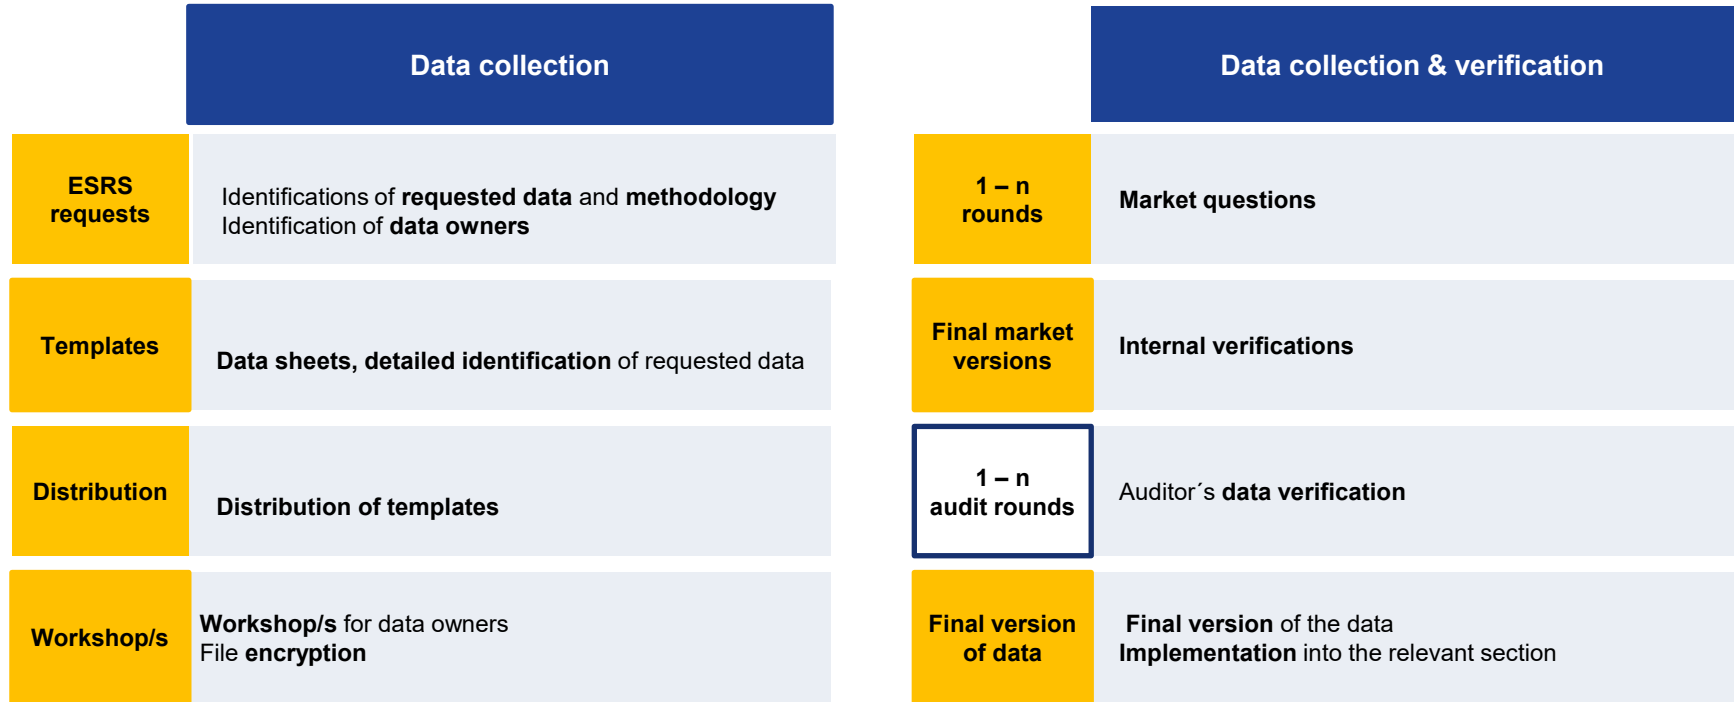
Data collection

ESRS requests

Identifications of requested data and methodology
Identification of data owners

Templates

Data sheets, detailed identification of requested data

Distribution

Distribution of templates

Workshop/s

Workshop/s for data owners
File encryption

Data collection & verification

1 – n rounds

Market questions

Final market versions

Internal verifications

1 – n audit rounds

Auditor´s data verification

Final version of data

Final version of the data
Implementation into the relevant section